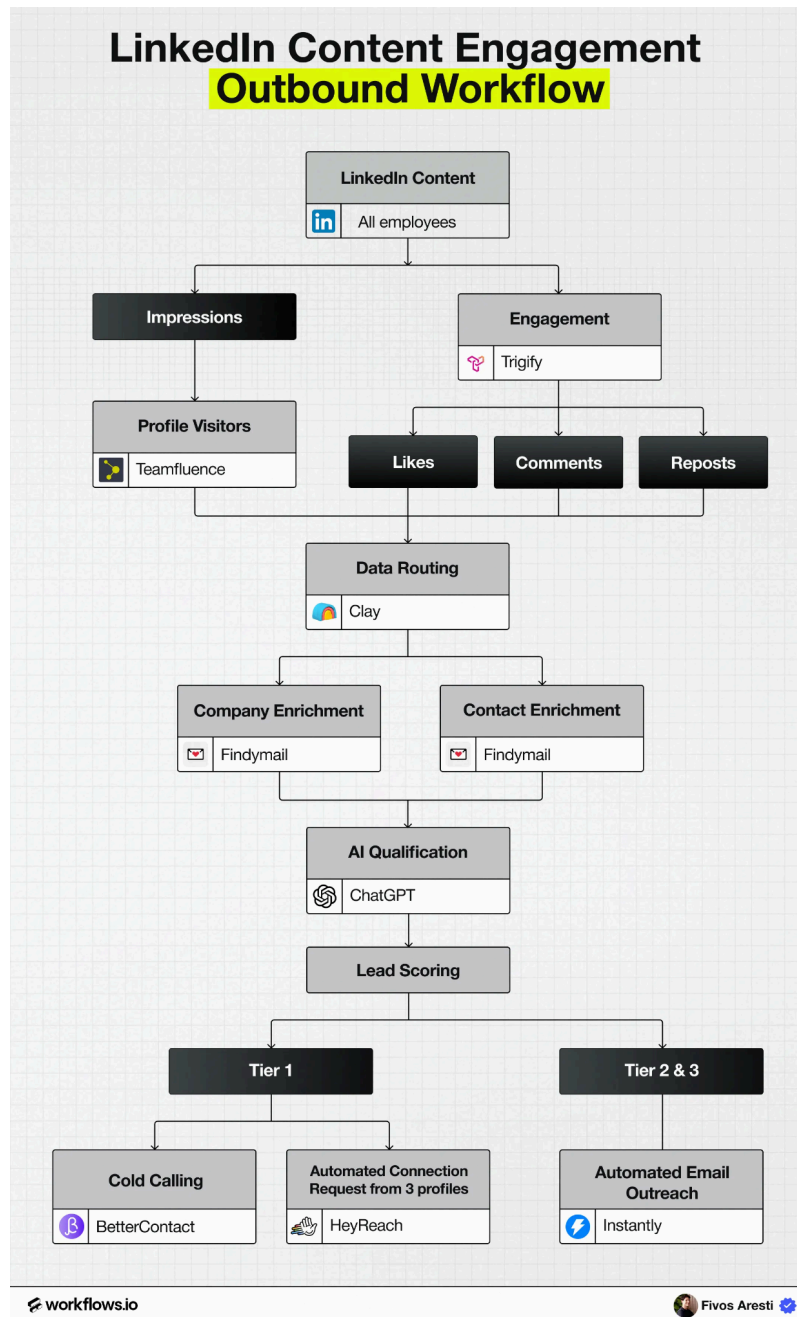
LinkedIn Content Engagement
Outbound Workflow

LinkedIn Content
All employees

Impressions

Engagement
Trigify

Profile Visitors
Teamfluence

Likes

Comments

Reposts

Data Routing
Clay

Company Enrichment
Findymail

Contact Enrichment
Findymail

AI Qualification
ChatGPT

Lead Scoring

Tier 1

Tier 2 & 3

Cold Calling
BetterContact

Automated Connection Request from 3 profiles
HeyReach

Automated Email Outreach
Instantly

workflows.io

Fivos Aresti